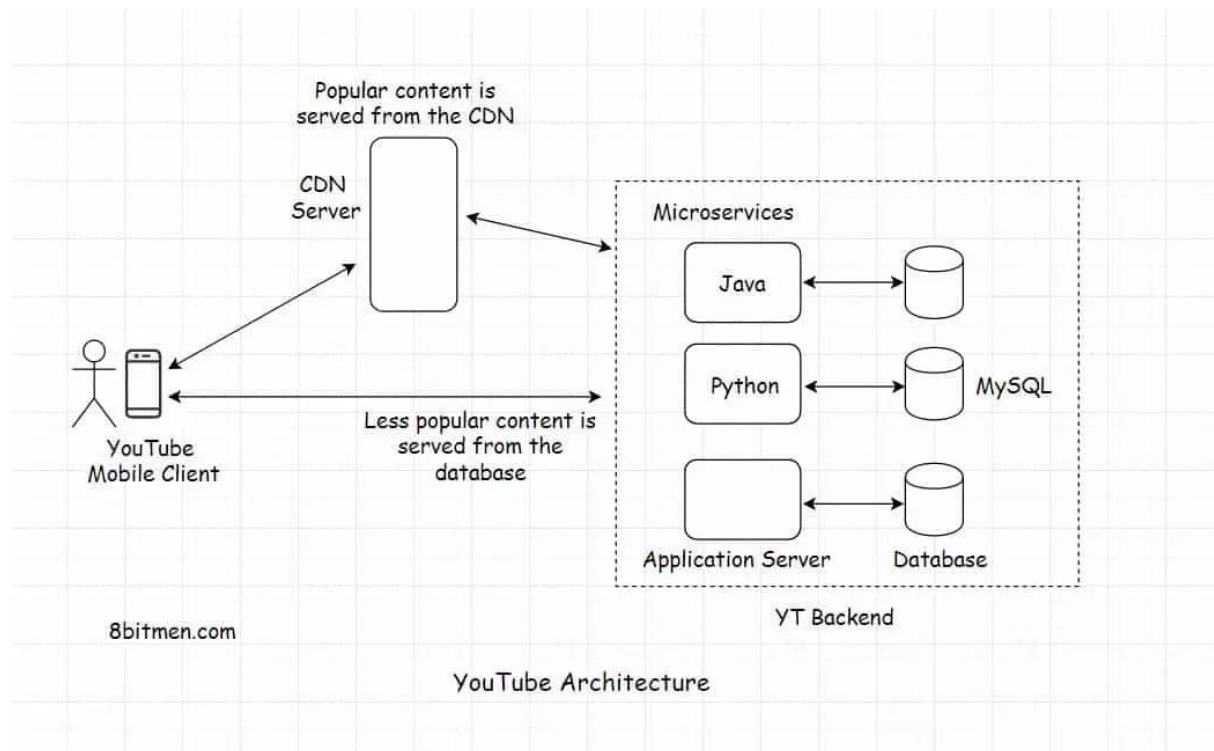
Popular content is served from the CDN

CDN Server

Microservices

Java

Python

MySQL

YouTube Mobile Client

Less popular content is served from the database

Application Server

Database

YT Backend

8bitmen.com

YouTube Architecture